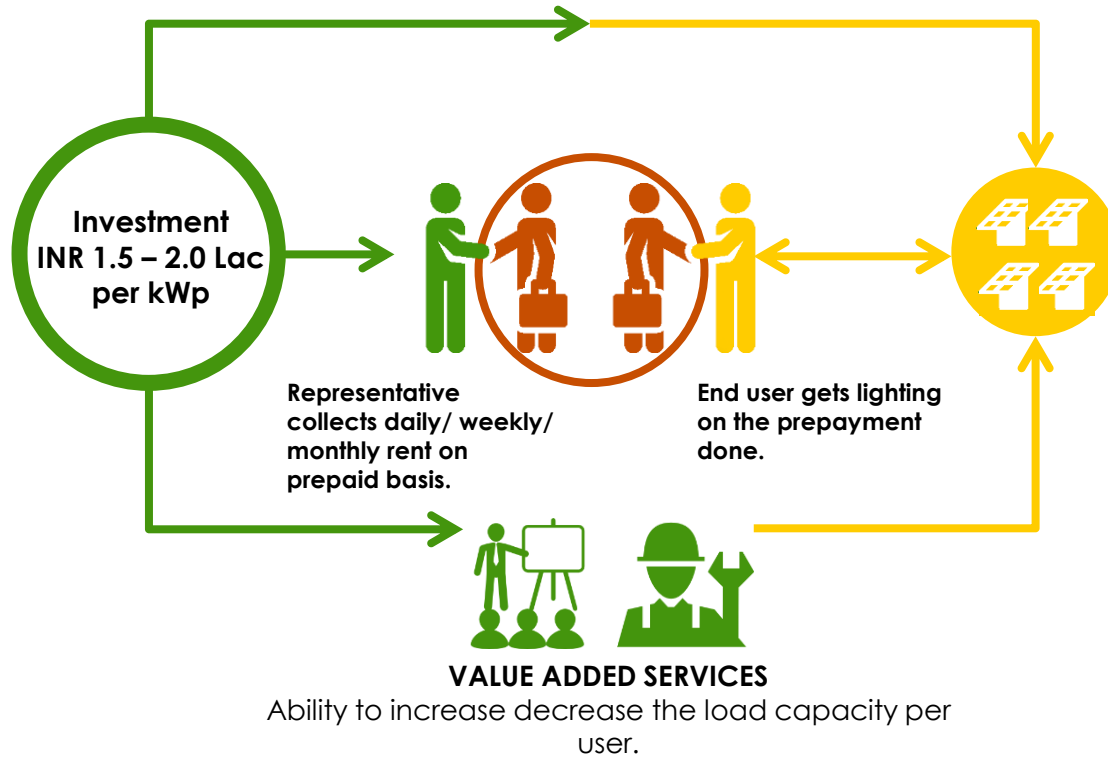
Investment INR 1.5 – 2.0 Lac per kWp

Representative collects daily/ weekly/ monthly rent on prepaid basis.

End user gets lighting on the prepayment done.

VALUE ADDED SERVICES
Ability to increase decrease the load capacity per user.